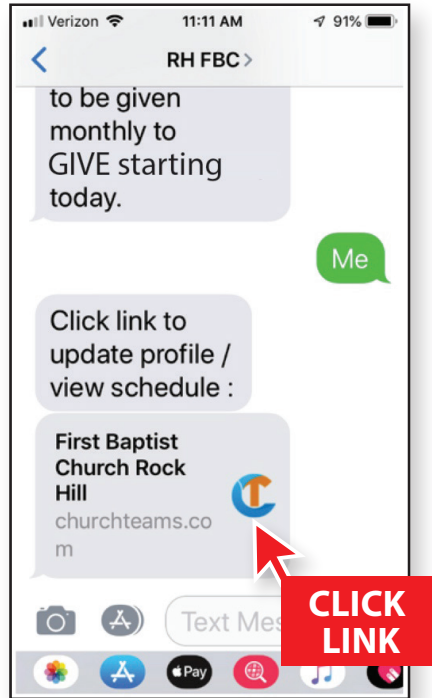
Verizon 11:11 AM 91%

RH FBC >

to be given monthly to GIVE starting today.

Me

Click link to update profile / view schedule :

First Baptist Church Rock Hill
churchteams.com

Text Mes

CLICK LINK

Pay